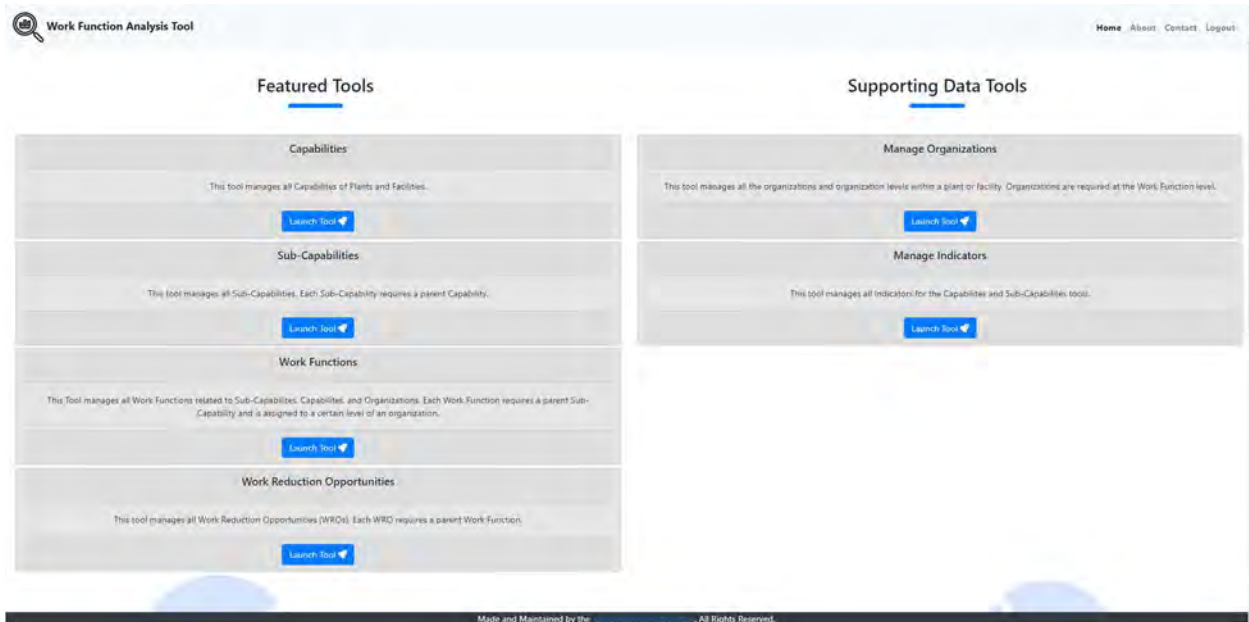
Work Function Analysis Tool

Home About Contact Logout

Featured Tools

Capabilities

This tool manages all Capabilities of Plants and Facilities.

Launch Tool

Sub-Capabilities

This tool manages all Sub-Capabilities. Each Sub-Capability requires a parent Capability.

Launch Tool

Work Functions

This Tool manages all Work Functions related to Sub-Capabilites, Capabilites, and Organizations. Each Work Function requires a parent Sub-Capability and is assigned to a certain level of an organization.

Launch Tool

Work Reduction Opportunities

This tool manages all Work Reduction Opportunities (WROs). Each WRO requires a parent Work Function.

Launch Tool

Supporting Data Tools

Manage Organizations

This tool manages all the organizations and organization levels within a plant or facility. Organizations are required at the Work Function level.

Launch Tool

Manage Indicators

This tool manages all Indicators for the Capabilites and Sub-Capabilities tools.

Launch Tool

Made and Maintained by the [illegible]. All Rights Reserved.